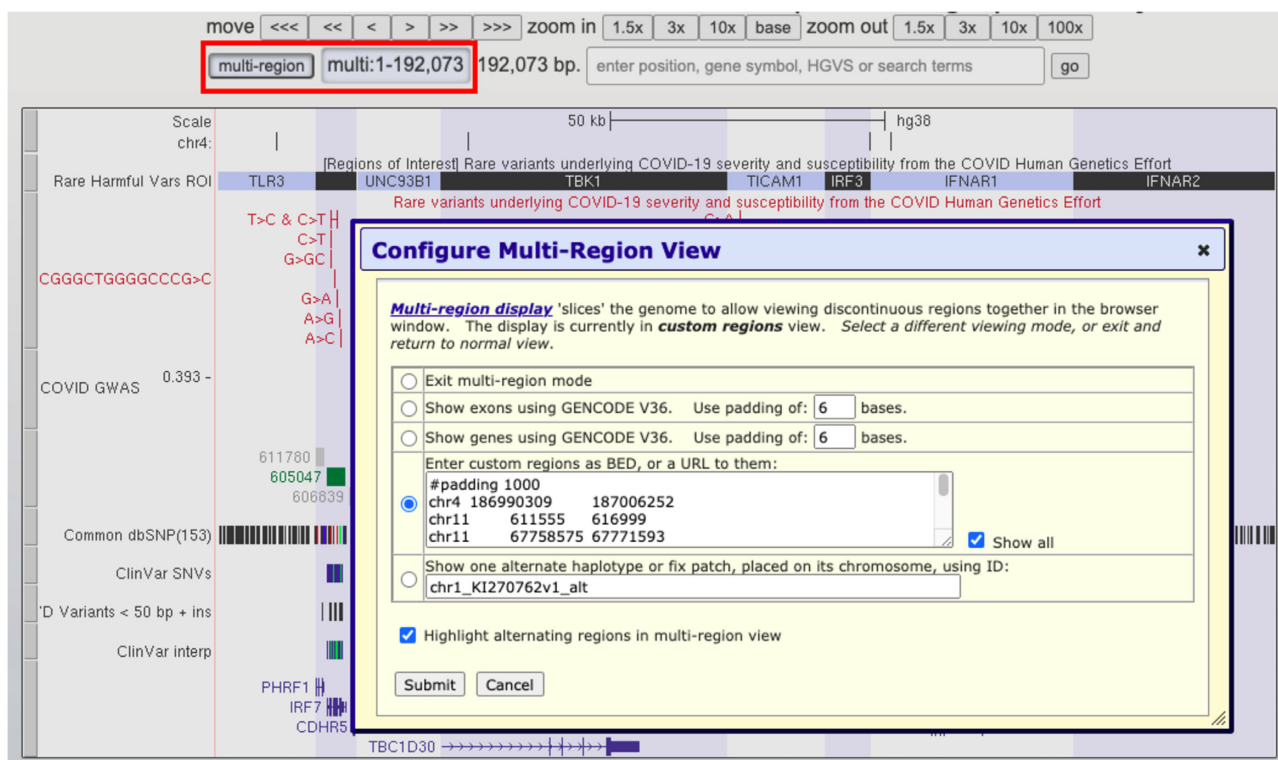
move <<< << < > >> >>> zoom in 1.5x 3x 10x base zoom out 1.5x 3x 10x 100x

multi-region multi:1-192,073 192,073 bp. enter position, gene symbol, HGVS or search terms go

Scale 50 kb hg38
chr4:

[Regions of Interest] Rare variants underlying COVID-19 severity and susceptibility from the COVID Human Genetics Effort

Rare Harmful Vars ROI TLR3 UNC93B1 TBK1 TICAM1 IRF3 IFNAR1 IFNAR2

Rare variants underlying COVID-19 severity and susceptibility from the COVID Human Genetics Effort

T>C & C>T
C>T
G>GC
CGGGCTGGGGCCCG>C
G>A
A>G
A>C

COVID GWAS 0.393 -

611780
605047
606839

Common dbSNP(153)
ClinVar SNVs
'D Variants < 50 bp + ins
ClinVar interp

PHRF1
IRF7
CDHR5
TBC1D30

Configure Multi-Region View ×

Multi-region display 'slices' the genome to allow viewing discontinuous regions together in the browser window. The display is currently in custom regions view. Select a different viewing mode, or exit and return to normal view.

Exit multi-region mode
Show exons using GENCODE V36. Use padding of: 6 bases.
Show genes using GENCODE V36. Use padding of: 6 bases.
Enter custom regions as BED, or a URL to them:
#padding 1000
chr4 186990309 187006252
chr11 611555 616999
chr11 67758575 67771593
Show all
Show one alternate haplotype or fix patch, placed on its chromosome, using ID:
chr1_KI270762v1_alt

Highlight alternating regions in multi-region view

Submit Cancel